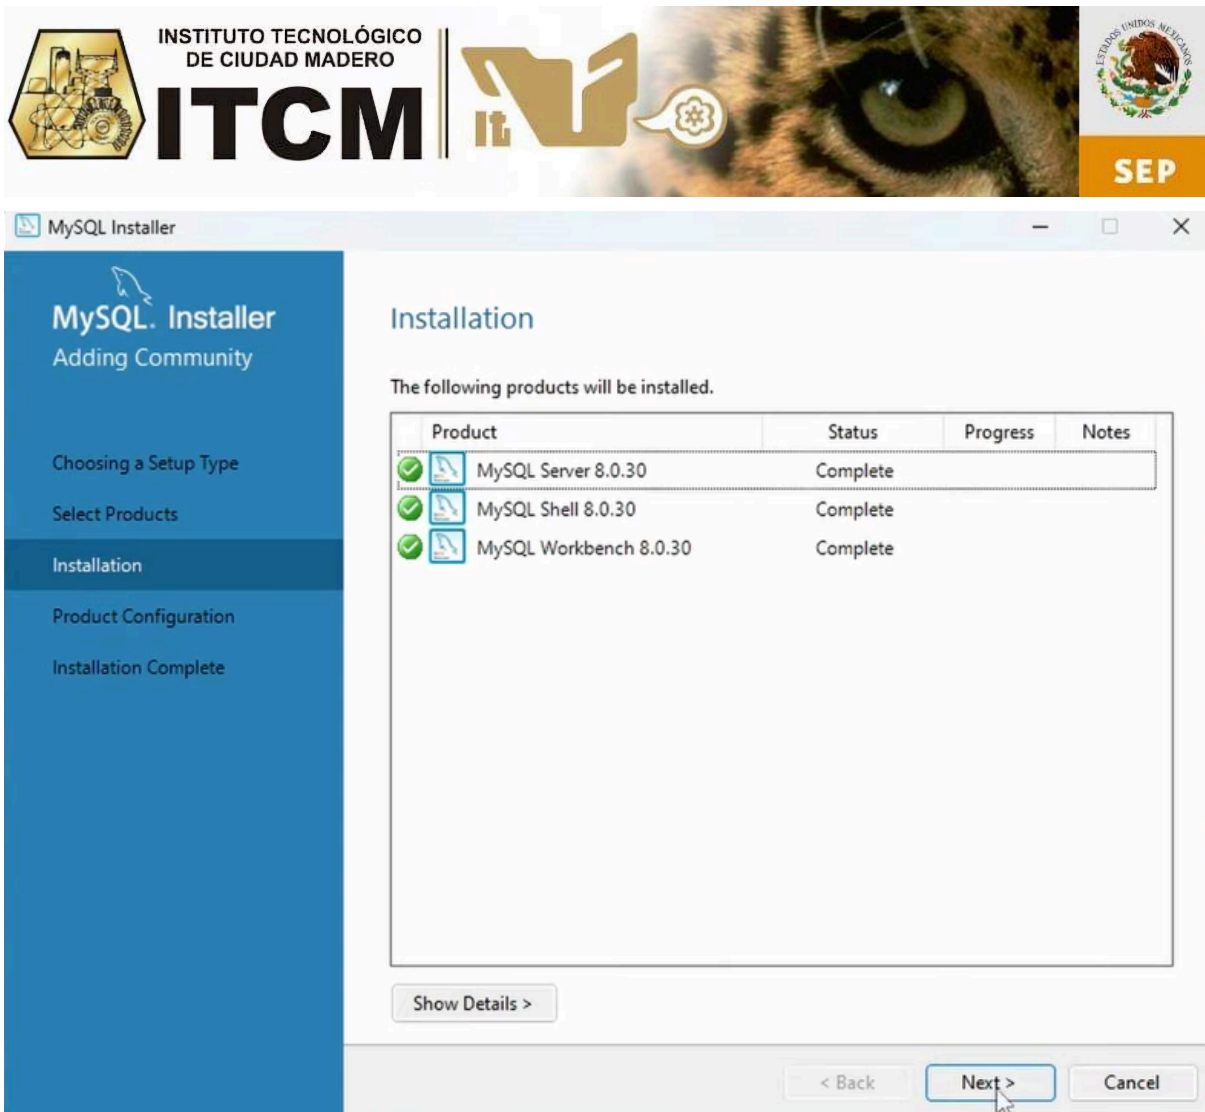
INSTITUTO TECNOLÓGICO DE CIUDAD MADERO

ITCM

ESTADOS UNIDOS MEXICANOS

SEP

MySQL Installer

MySQL. Installer
Adding Community

Choosing a Setup Type
Select Products
Installation
Product Configuration
Installation Complete

Installation

The following products will be installed.

| Product | Status | Progress | Notes |
|---|---|---|---|
| MySQL Server 8.0.30 | Complete | | |
| MySQL Shell 8.0.30 | Complete | | |
| MySQL Workbench 8.0.30 | Complete | | |

Show Details >

< Back
Next >
Cancel